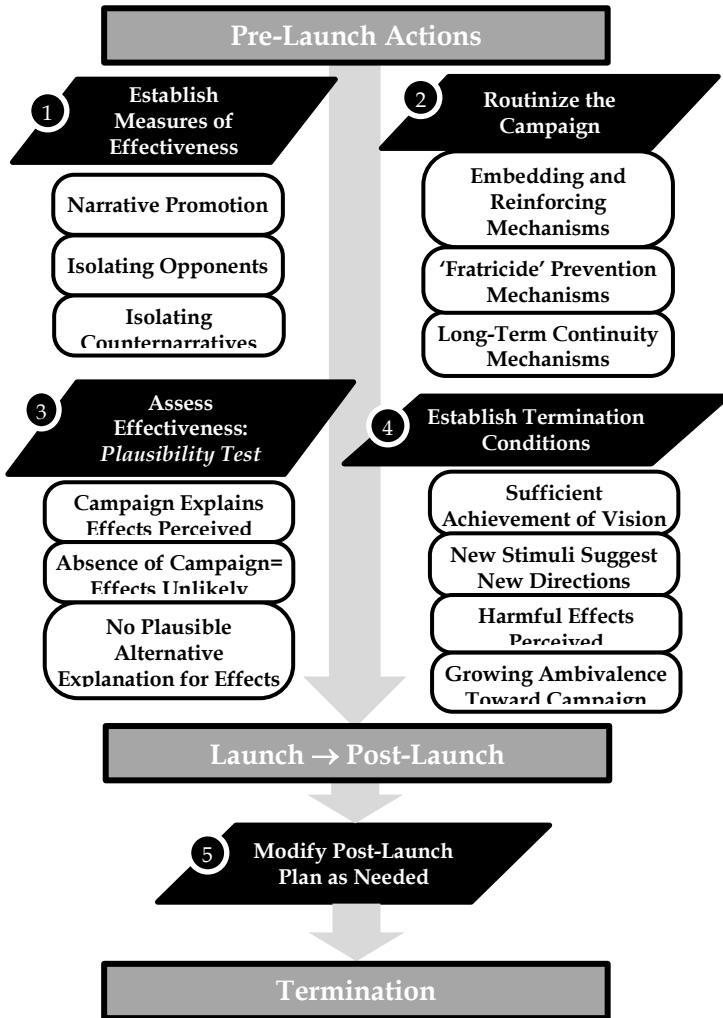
Pre-Launch Actions

1 Establish Measures of Effectiveness

Narrative Promotion

Isolating Opponents

Isolating Counternarratives

2 Routinize the Campaign

Embedding and Reinforcing Mechanisms

'Fratricide' Prevention Mechanisms

Long-Term Continuity Mechanisms

3 Assess Effectiveness: *Plausibility Test*

Campaign Explains Effects Perceived

Absence of Campaign= Effects Unlikely

No Plausible Alternative Explanation for Effects

4 Establish Termination Conditions

Sufficient Achievement of Vision

New Stimuli Suggest New Directions

Harmful Effects Perceived

Growing Ambivalence Toward Campaign

Launch $\rightarrow$ Post-Launch

5 Modify Post-Launch Plan as Needed

Termination